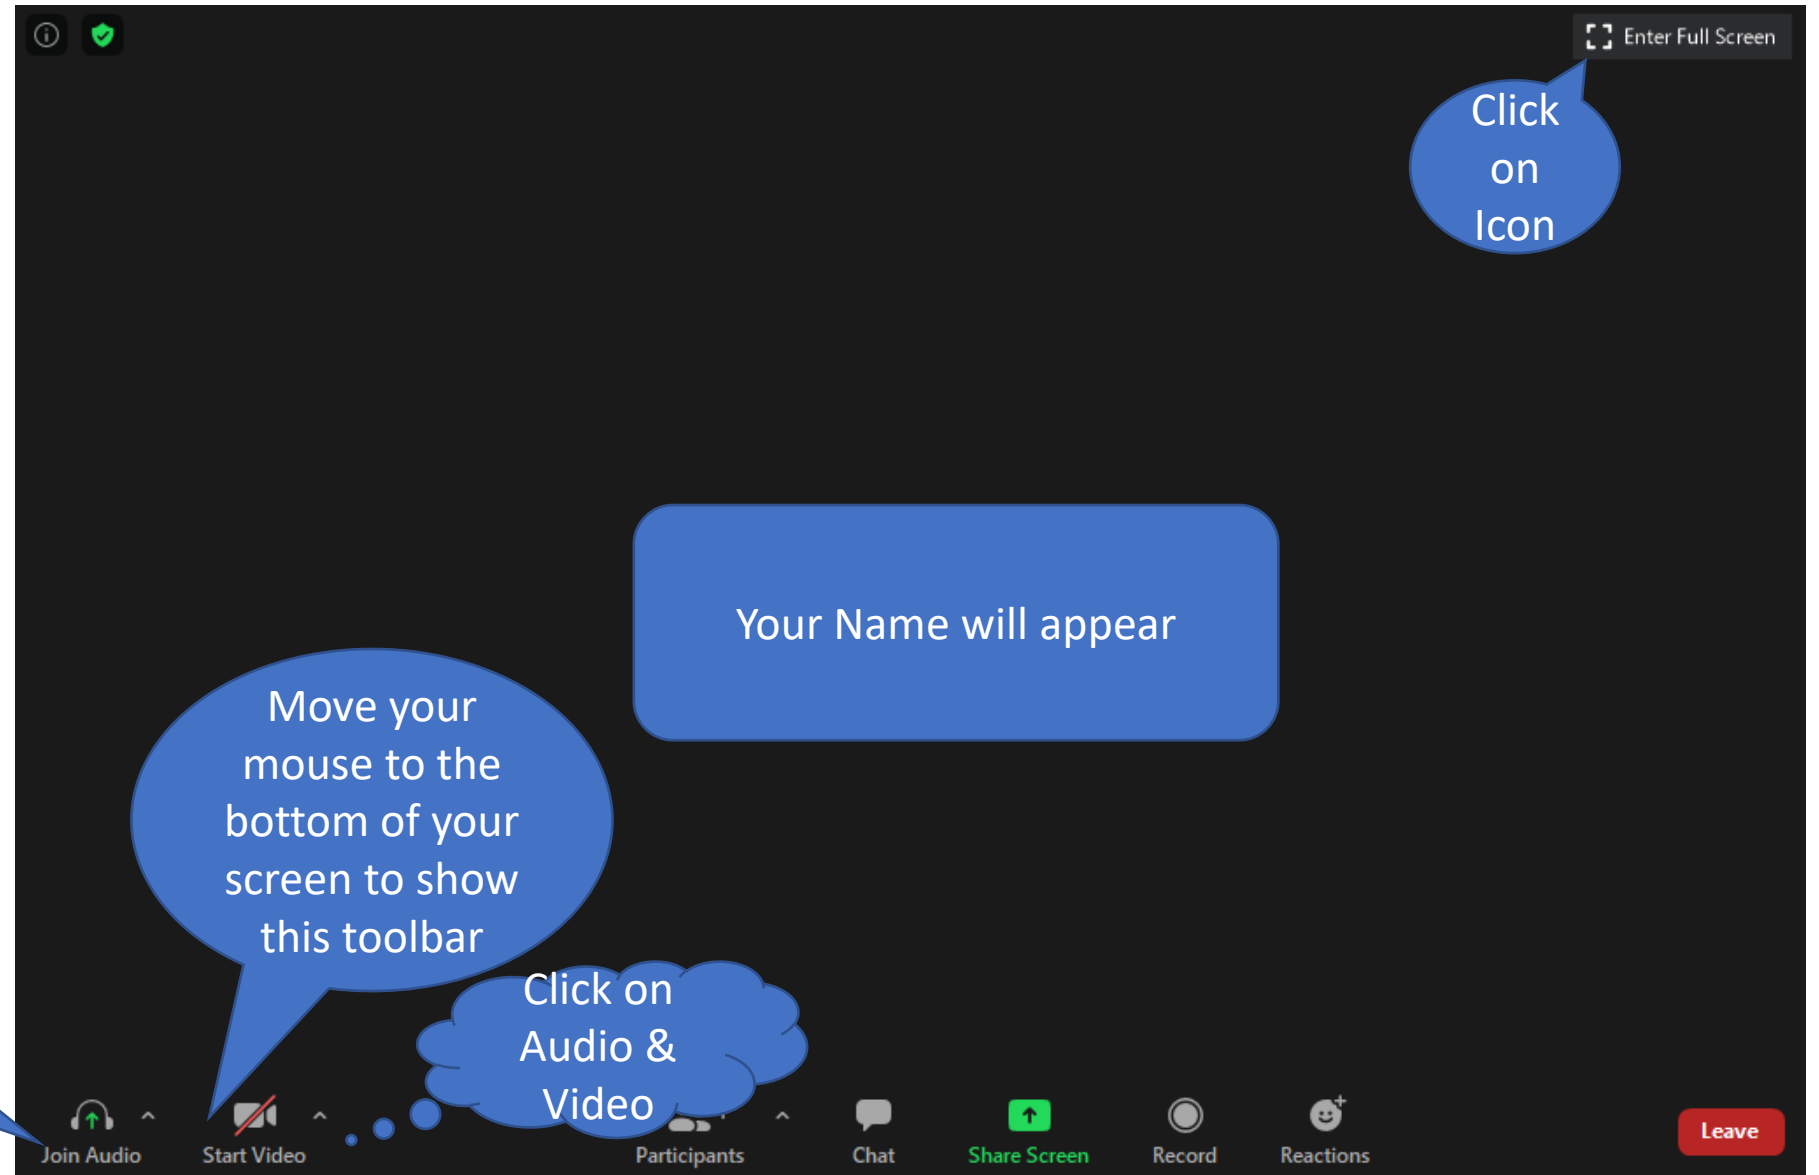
Enter Full Screen

Click on Icon

Your Name will appear

Move your mouse to the bottom of your screen to show this toolbar

Click on Audio & Video

Join Audio
Start Video
Participants
Chat
Share Screen
Record
Reactions
Leave